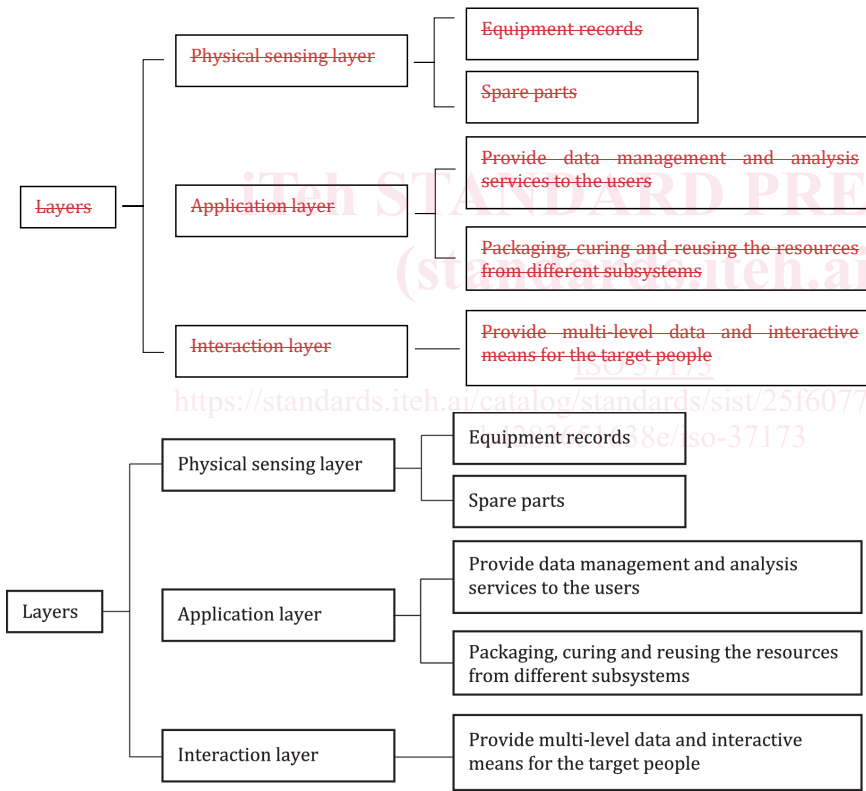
Layers

Physical sensing layer

Equipment records

Spare parts

Application layer

Provide data management and analysis services to the users

Packaging, curing and reusing the resources from different subsystems

Interaction layer

Provide multi-level data and interactive means for the target people

iTeh STANDARD PRE
(standards.iteh.ai
ISO 37173
https://standards.iteh.ai/catalog/standards/sist/25f607
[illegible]38e/iso-37173

Layers

Physical sensing layer

Equipment records

Spare parts

Application layer

Provide data management and analysis services to the users

Packaging, curing and reusing the resources from different subsystems

Interaction layer

Provide multi-level data and interactive means for the target people